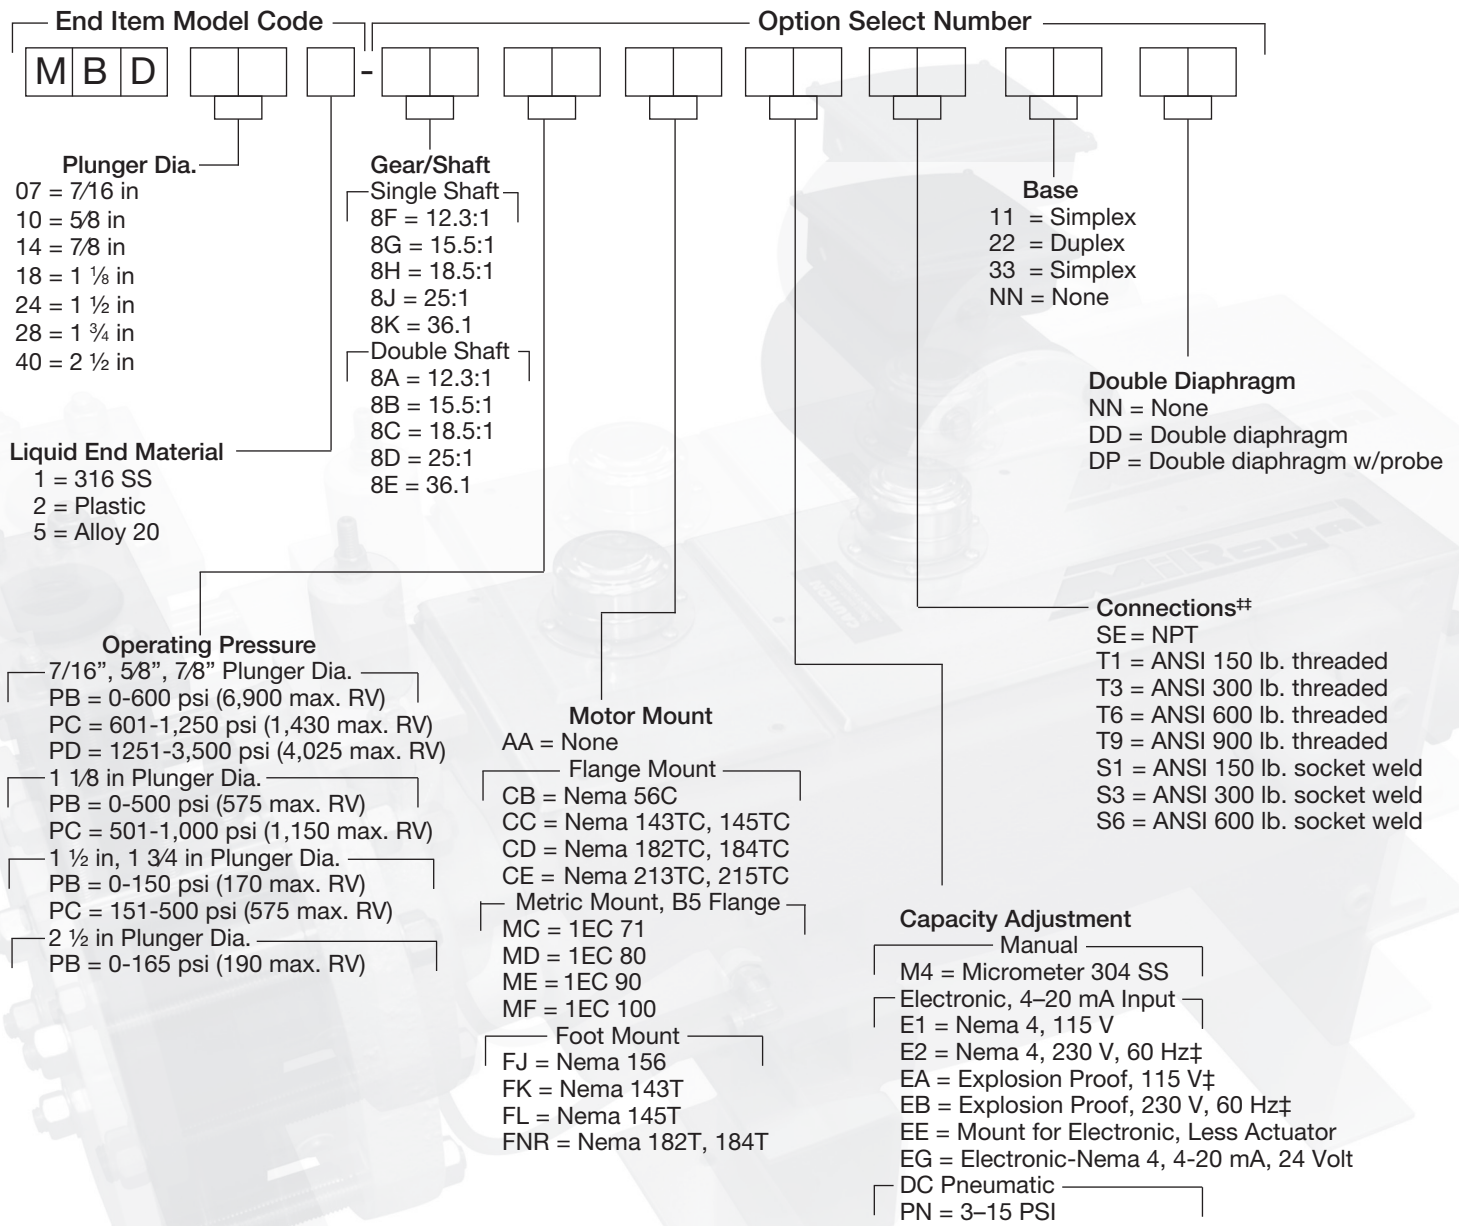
End Item Model Code

Option Select Number

M B D -

Plunger Dia.
07 = 7⁄16 in
10 = 5⁄8 in
14 = 7⁄8 in
18 = 1 ⅛ in
24 = 1 ½ in
28 = 1 ¾ in
40 = 2 ½ in

Liquid End Material
1 = 316 SS
2 = Plastic
5 = Alloy 20

Gear/Shaft
Single Shaft
8F = 12.3:1
8G = 15.5:1
8H = 18.5:1
8J = 25:1
8K = 36.1
Double Shaft
8A = 12.3:1
8B = 15.5:1
8C = 18.5:1
8D = 25:1
8E = 36.1

Base
11 = Simplex
22 = Duplex
33 = Simplex
NN = None

Double Diaphragm
NN = None
DD = Double diaphragm
DP = Double diaphragm w/probe

Operating Pressure
7/16", 5⁄8", 7⁄8" Plunger Dia.
PB = 0-600 psi (6,900 max. RV)
PC = 601-1,250 psi (1,430 max. RV)
PD = 1251-3,500 psi (4,025 max. RV)
1 1⁄8 in Plunger Dia.
PB = 0-500 psi (575 max. RV)
PC = 501-1,000 psi (1,150 max. RV)
1 ½ in, 1 3⁄4 in Plunger Dia.
PB = 0-150 psi (170 max. RV)
PC = 151-500 psi (575 max. RV)
2 ½ in Plunger Dia.
PB = 0-165 psi (190 max. RV)

Motor Mount
AA = None
Flange Mount
CB = Nema 56C
CC = Nema 143TC, 145TC
CD = Nema 182TC, 184TC
CE = Nema 213TC, 215TC
Metric Mount, B5 Flange
MC = 1EC 71
MD = 1EC 80
ME = 1EC 90
MF = 1EC 100
Foot Mount
FJ = Nema 156
FK = Nema 143T
FL = Nema 145T
FNR = Nema 182T, 184T

Connections‡‡
SE = NPT
T1 = ANSI 150 lb. threaded
T3 = ANSI 300 lb. threaded
T6 = ANSI 600 lb. threaded
T9 = ANSI 900 lb. threaded
S1 = ANSI 150 lb. socket weld
S3 = ANSI 300 lb. socket weld
S6 = ANSI 600 lb. socket weld

Capacity Adjustment
Manual
M4 = Micrometer 304 SS
Electronic, 4–20 mA Input
E1 = Nema 4, 115 V
E2 = Nema 4, 230 V, 60 Hz‡
EA = Explosion Proof, 115 V‡
EB = Explosion Proof, 230 V, 60 Hz‡
EE = Mount for Electronic, Less Actuator
EG = Electronic-Nema 4, 4-20 mA, 24 Volt
DC Pneumatic
PN = 3–15 PSI